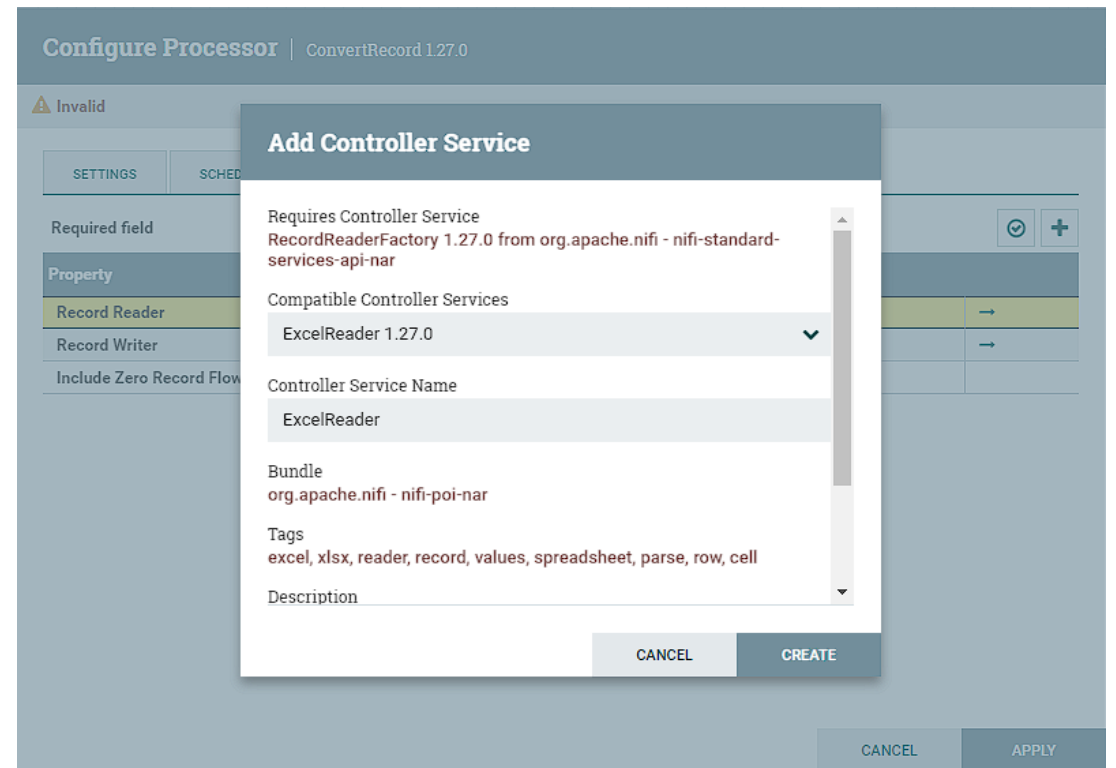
Configure Processor | ConvertRecord 1.27.0

Invalid

SETTINGS SCHED

Required field

Property

Record Reader

Record Writer

Include Zero Record Flow

Add Controller Service

Requires Controller Service
RecordReaderFactory 1.27.0 from org.apache.nifi - nifi-standard-services-api-nar

Compatible Controller Services
ExcelReader 1.27.0

Controller Service Name
ExcelReader

Bundle
org.apache.nifi - nifi-poi-nar

Tags
excel, xlsx, reader, record, values, spreadsheet, parse, row, cell

Description

CANCEL CREATE

CANCEL APPLY